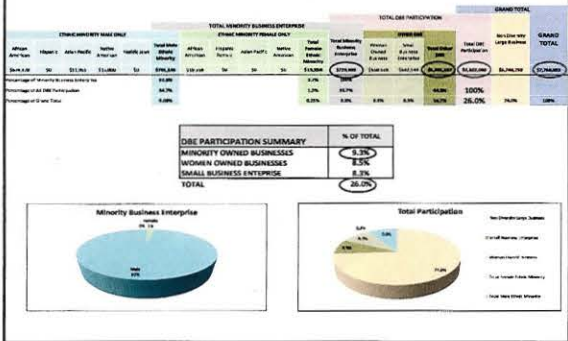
TOTAL MINORITY BUSINESS ENTERPRISE

TOTAL DBE PARTICIPATION

GRAND TOTAL

ETHNIC MINORITY MALE ONLY

ETHNIC MINORITY FEMALE ONLY

OTHER DBE

| African American | Hispanic | Asian Pacific | Native American | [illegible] | Total Male Ethnic Minority | African American | Hispanic | Asian Pacific | Native American | Total Female Ethnic Minority | Total Minority Business Enterprise | Women Owned Business | Small Business Enterprise | Total Other DBE | Total DBE Participation | Non-Minority Large Business | GRAND TOTAL |
|---|---|---|---|---|---|---|---|---|---|---|---|---|---|---|---|---|---|
| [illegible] | $0 | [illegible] | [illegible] | $0 | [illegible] | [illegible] | $0 | $0 | $0 | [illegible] | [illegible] | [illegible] | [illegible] | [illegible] | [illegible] | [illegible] | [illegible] |
| Percentage of Minority Business Enterprise | | | | | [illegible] | | | | | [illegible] | | | | | | | |
| Percentage of All DBE Participation | | | | | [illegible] | | | | | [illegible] | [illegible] | | | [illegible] | 100% | | |
| Percentage of Grand Total | | | | | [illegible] | | | | | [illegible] | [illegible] | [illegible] | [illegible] | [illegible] | 26.0% | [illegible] | 100% |

| DBE PARTICIPATION SUMMARY | % OF TOTAL |
|---|---|
| MINORITY OWNED BUSINESSES | 9.3% |
| WOMEN OWNED BUSINESSES | 8.5% |
| SMALL BUSINESS ENTEPRISE | 8.3% |
| TOTAL | 26.0% |

Minority Business Enterprise

Female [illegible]

Male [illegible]

Total Participation

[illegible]

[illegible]

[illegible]

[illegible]

Non Minority Large Business

Small Business Enterprise

Woman Owned Business

Total Female Ethnic Minority

Total Male Ethnic Minority